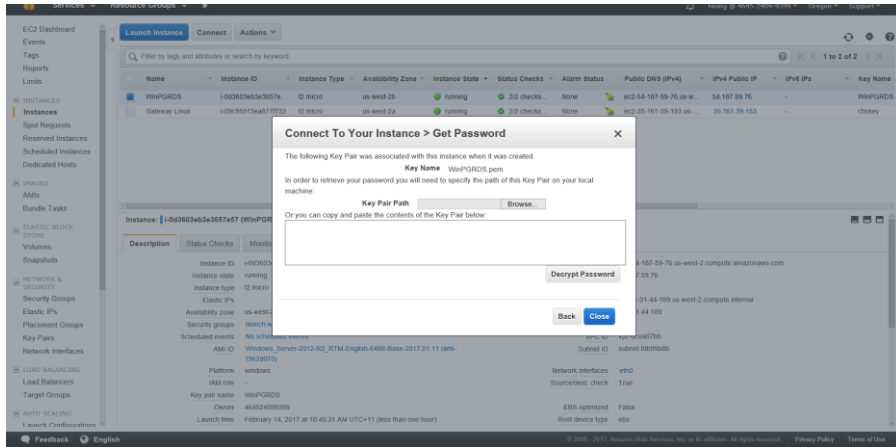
Services Resource Groups

EC2 Dashboard
Events
Tags
Reports
Limits
INSTANCES
Instances
Spot Requests
Reserved Instances
Scheduled Instances
Dedicated Hosts
IMAGES
AMIs
Bundle Tasks
ELASTIC BLOCK STORE
Volumes
Snapshots
NETWORK & SECURITY
Security Groups
Elastic IPs
Placement Groups
Key Pairs
Network Interfaces
LOAD BALANCING
Load Balancers
Target Groups
AUTO SCALING
Launch Configurations

Launch Instance Connect Actions

Filter by tags and attributes or search by keyword

1 to 2 of 2

| Name | Instance ID | Instance Type | Availability Zone | Instance State | Status Checks | Alarm Status | Public DNS (IPv4) | IPv4 Public IP | IPv6 IPs | Key Name |
|---|---|---|---|---|---|---|---|---|---|---|
| WinPGRDS | i-0d3603eb3e3657e... | t2.micro | us-west-2b | running | 2/2 checks ... | None | ec2-54-187-59-76.us-w... | 54.187.59.76 | - | WinPGRDS |
| Gateway Linux | i-09c95513ea877f733 | t2.micro | us-west-2a | running | 2/2 checks ... | None | ec2-35-161-39-153.us-... | 35.161.39.153 | - | ctmkey |

Instance: i-0d3603eb3e3657e57 (WinPGR

Description Status Checks Monito

Instance ID i-0d3603
Instance state running
Instance type t2.micro
Elastic IPs
Availability zone us-west-2
Security groups launch-w
Scheduled events No scheduled events
AMI ID Windows_Server-2012-R2_RTM-English-64Bit-Base-2017.01.11 (ami-1562d075)
Platform windows
IAM role -
Key pair name WinPGRDS
Owner 464524099399
Launch time February 14, 2017 at 10:45:31 AM UTC+11 (less than one hour)

-187-59-76.us-west-2.compute.amazonaws.com
.59.76
-31-44-189.us-west-2.compute.internal
.44.189
VPC ID vpc-eca07bb
Subnet ID subnet-fdb99b8b
Network interfaces eth0
Source/dest. check True
EBS-optimized False
Root device type ebs

Connect To Your Instance > Get Password

The following Key Pair was associated with this instance when it was created.
Key Name WinPGRDS.pem
In order to retrieve your password you will need to specify the path of this Key Pair on your local machine:
Key Pair Path Browse...
Or you can copy and paste the contents of the Key Pair below:

Decrypt Password

Back Close

Feedback English

© 2008 - 2017, Amazon Web Services, Inc. or its affiliates. All rights reserved. Privacy Policy Terms of Use